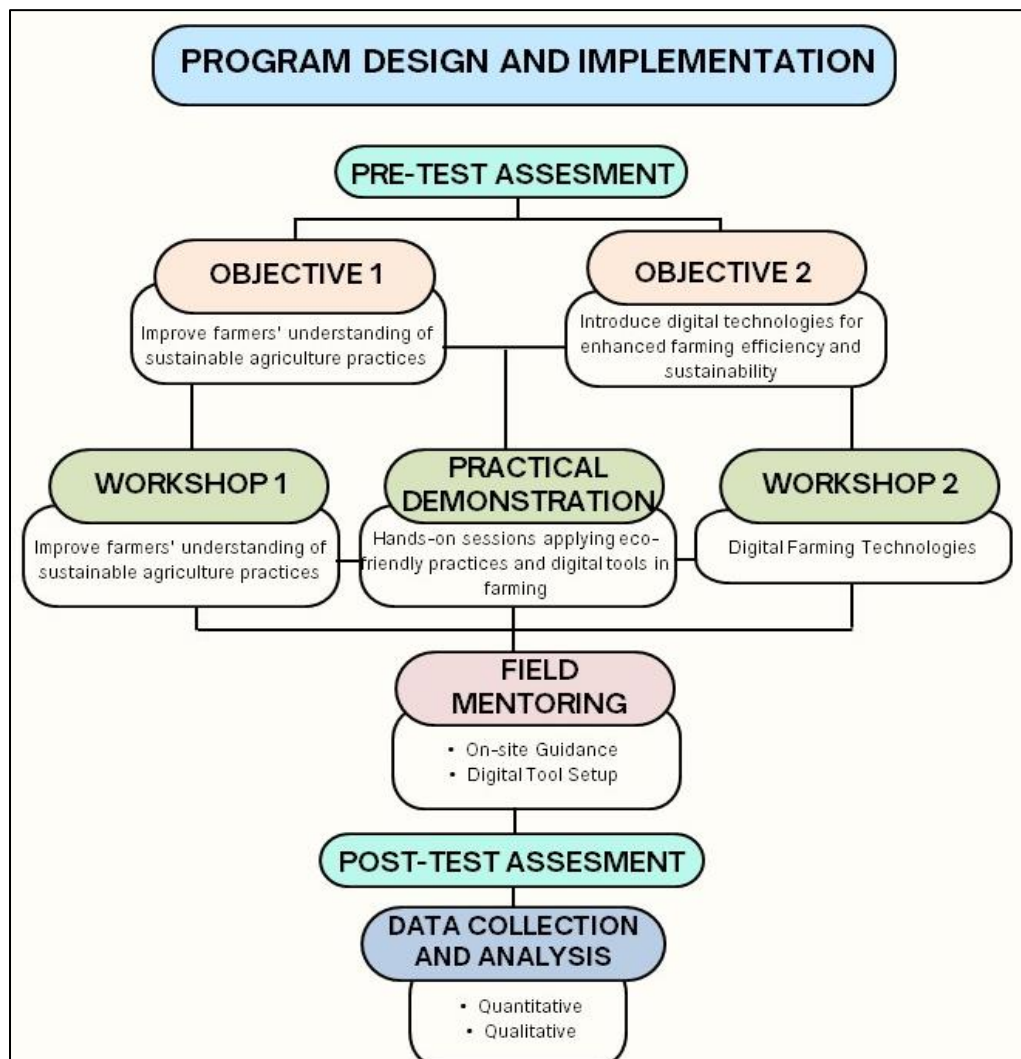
PROGRAM DESIGN AND IMPLEMENTATION

PRE-TEST ASSESMENT

OBJECTIVE 1

Improve farmers' understanding of sustainable agriculture practices

OBJECTIVE 2

Introduce digital technologies for enhanced farming efficiency and sustainability

WORKSHOP 1

Improve farmers' understanding of sustainable agriculture practices

PRACTICAL DEMONSTRATION

Hands-on sessions applying eco-friendly practices and digital tools in farming

WORKSHOP 2

Digital Farming Technologies

FIELD MENTORING

• On-site Guidance
• Digital Tool Setup

POST-TEST ASSESMENT

DATA COLLECTION AND ANALYSIS

• Quantitative
• Qualitative